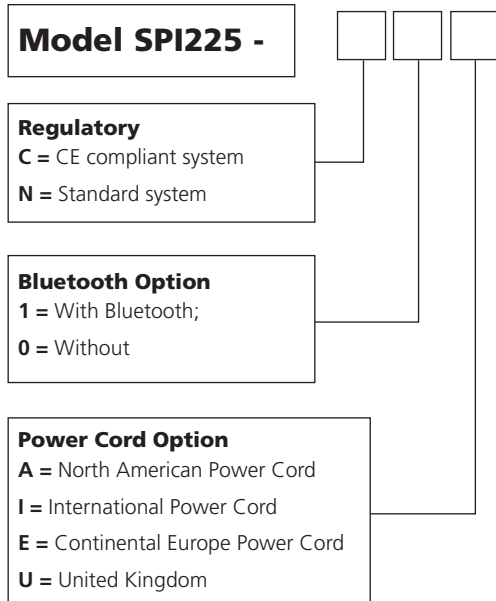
Model SPI225 -

Regulatory
C = CE compliant system
N = Standard system

Bluetooth Option
1 = With Bluetooth;
0 = Without

Power Cord Option
A = North American Power Cord
I = International Power Cord
E = Continental Europe Power Cord
U = United Kingdom